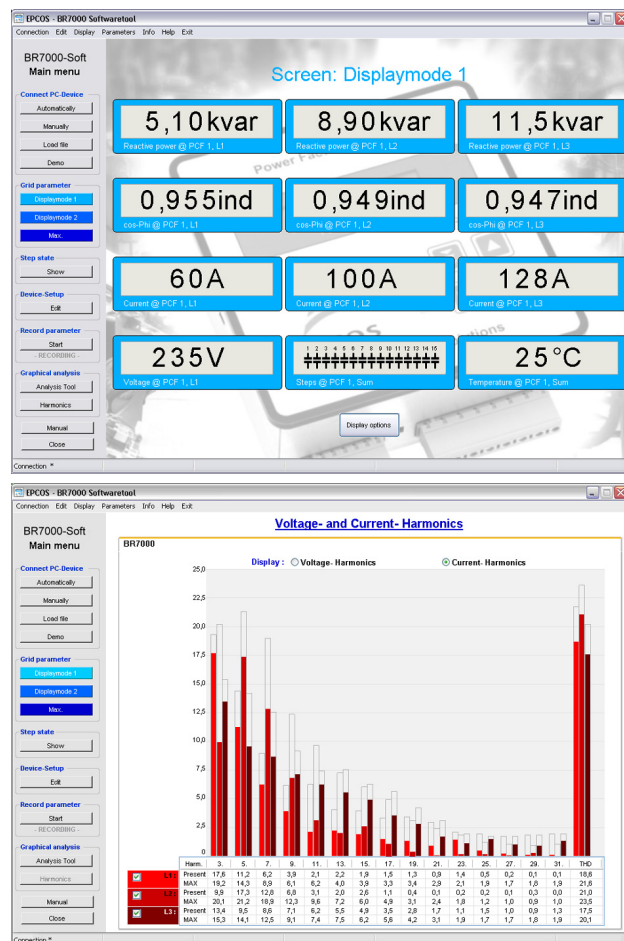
EPCOS - BR7000 Softwaretool

Connection Edit Display Parameters Info Help Exit

BR7000-Soft
Main menu

Connect PC-Device
Automatically
Manually
Load file
Demo

Grid parameter
Displaymode 1
Displaymode 2
Max.

Step state
Show

Device-Setup
Edit

Record parameter
Start
- RECORDING -

Graphical analysis
Analysis Tool
Harmonics

Manual
Close

Screen: Displaymode 1

5,10kvar
Reactive power @ PCF 1, L1

8,90kvar
Reactive power @ PCF 1, L2

11,5kvar
Reactive power @ PCF 1, L3

0,955ind
cos-Phi @ PCF 1, L1

0,949ind
cos-Phi @ PCF 1, L2

0,947ind
cos-Phi @ PCF 1, L3

60A
Current @ PCF 1, L1

100A
Current @ PCF 1, L2

128A
Current @ PCF 1, L3

235V
Voltage @ PCF 1, L1

1 2 3 4 5 6 7 8 9 10 11 12 13 14 15
Steps @ PCF 1, Sum

25°C
Temperature @ PCF 1, Sum

Display options

Connection *

EPCOS - BR7000 Softwaretool

Connection Edit Display Parameters Info Help Exit

BR7000-Soft
Main menu

Connect PC-Device
Automatically
Manually
Load file
Demo

Grid parameter
Displaymode 1
Displaymode 2
Max.

Step state
Show

Device-Setup
Edit

Record parameter
Start
- RECORDING -

Graphical analysis
Analysis Tool
Harmonics

Manual
Close

Voltage- and Current- Harmonics

BR7000

Display : Voltage- Harmonics Current- Harmonics

25,0
22,5
20,0
17,5
15,0
12,5
10,0
7,5
5,0
2,5
0

| | | Harm. | 3. | 5. | 7. | 9. | 11. | 13. | 15. | 17. | 19. | 21. | 23. | 25. | 27. | 29. | 31. | THD |
|---|---|---|---|---|---|---|---|---|---|---|---|---|---|---|---|---|---|---|
| | L1: | Present | 17,6 | 11,2 | 6,2 | 3,9 | 2,1 | 2,2 | 1,9 | 1,5 | 1,3 | 0,9 | 1,4 | 0,5 | 0,2 | 0,1 | 0,1 | 18,6 |
| | | MAX | 19,2 | 14,3 | 8,9 | 6,1 | 6,2 | 4,0 | 3,9 | 3,3 | 3,4 | 2,9 | 2,1 | 1,9 | 1,7 | 1,8 | 1,9 | 21,6 |
| | L2: | Present | 9,9 | 17,3 | 12,8 | 6,8 | 3,1 | 2,0 | 2,6 | 1,1 | 0,4 | 0,1 | 0,2 | 0,2 | 0,1 | 0,3 | 0,0 | 21,0 |
| | | MAX | 20,1 | 21,2 | 18,9 | 12,3 | 9,6 | 7,2 | 6,0 | 4,9 | 3,1 | 2,4 | 1,8 | 1,2 | 1,0 | 0,9 | 1,0 | 23,5 |
| | L3: | Present | 13,4 | 9,5 | 8,6 | 7,1 | 6,2 | 5,5 | 4,9 | 3,5 | 2,8 | 1,7 | 1,1 | 1,5 | 1,0 | 0,9 | 1,3 | 17,5 |
| | | MAX | 15,3 | 14,1 | 12,5 | 9,1 | 7,4 | 7,5 | 6,2 | 5,6 | 4,2 | 3,1 | 1,9 | 1,7 | 1,7 | 1,8 | 1,9 | 20,1 |

Connection *